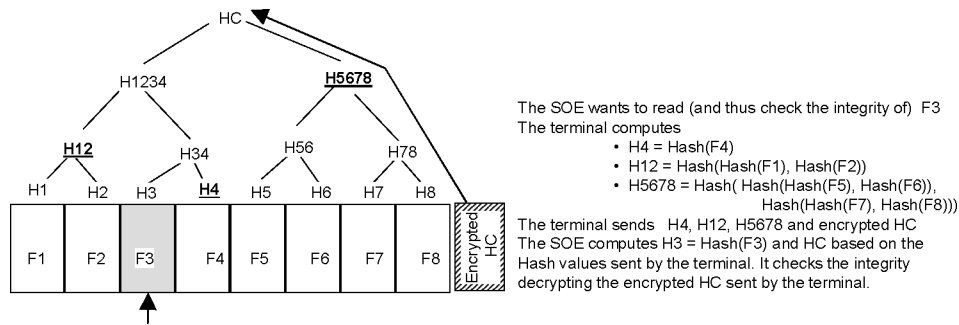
HC

H1234

H5678

H12

H34

H56

H78

H1 H2 H3 H4 H5 H6 H7 H8

F1 F2 F3 F4 F5 F6 F7 F8

Encrypted HC

The SOE wants to read (and thus check the integrity of) F3
The terminal computes
• H4 = Hash(F4)
• H12 = Hash(Hash(F1), Hash(F2))
• H5678 = Hash( Hash(Hash(F5), Hash(F6)), Hash(Hash(F7), Hash(F8)))
The terminal sends H4, H12, H5678 and encrypted HC
The SOE computes H3 = Hash(F3) and HC based on the Hash values sent by the terminal. It checks the integrity decrypting the encrypted HC sent by the terminal.